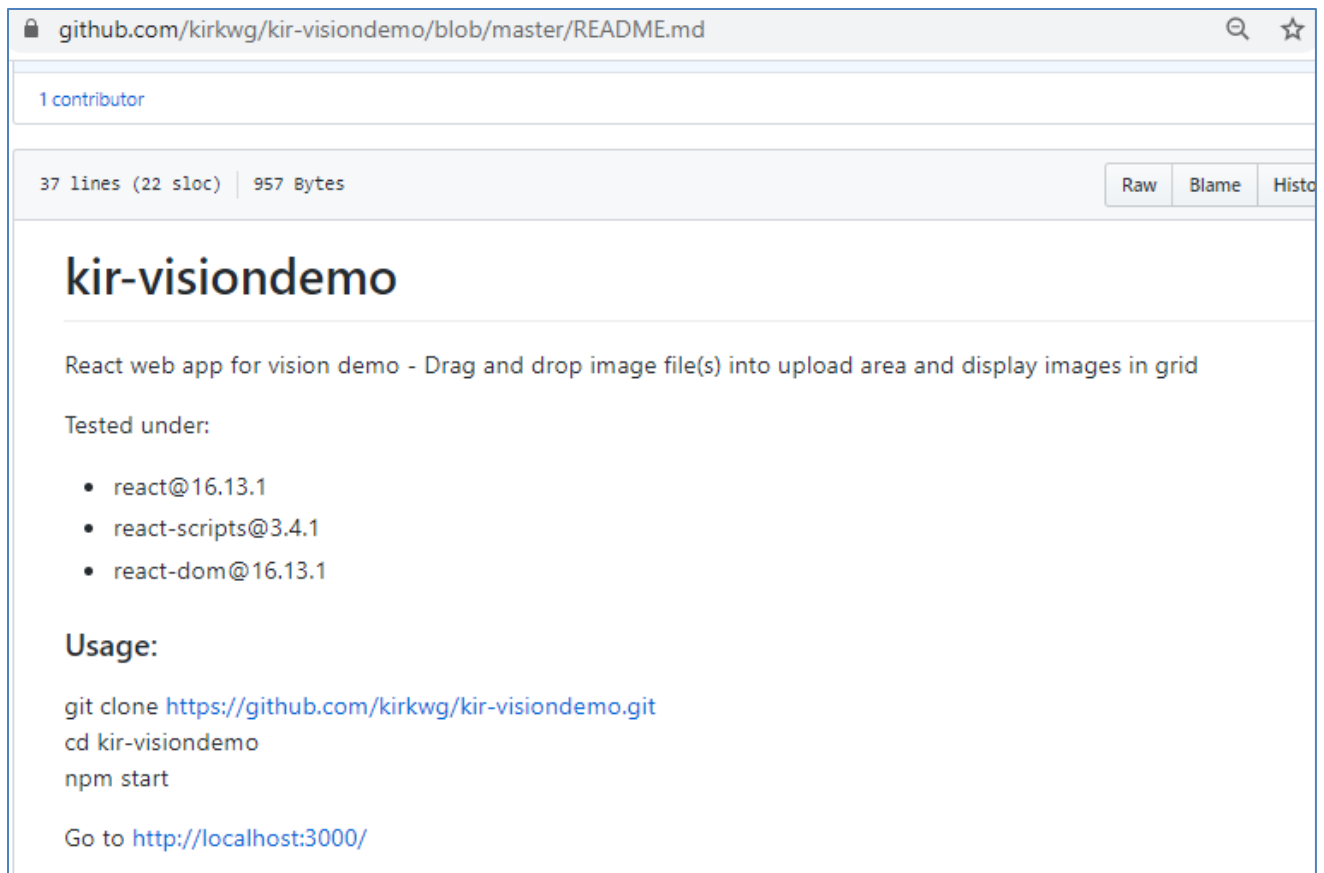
github.com/kirkwg/kir-visiondemo/blob/master/README.md

1 contributor

37 lines (22 sloc) | 957 Bytes

Raw | Blame | Histo

# kir-visiondemo

React web app for vision demo - Drag and drop image file(s) into upload area and display images in grid

Tested under:

- react@16.13.1
- react-scripts@3.4.1
- react-dom@16.13.1

## Usage:

git clone https://github.com/kirkwg/kir-visiondemo.git
cd kir-visiondemo
npm start

Go to http://localhost:3000/